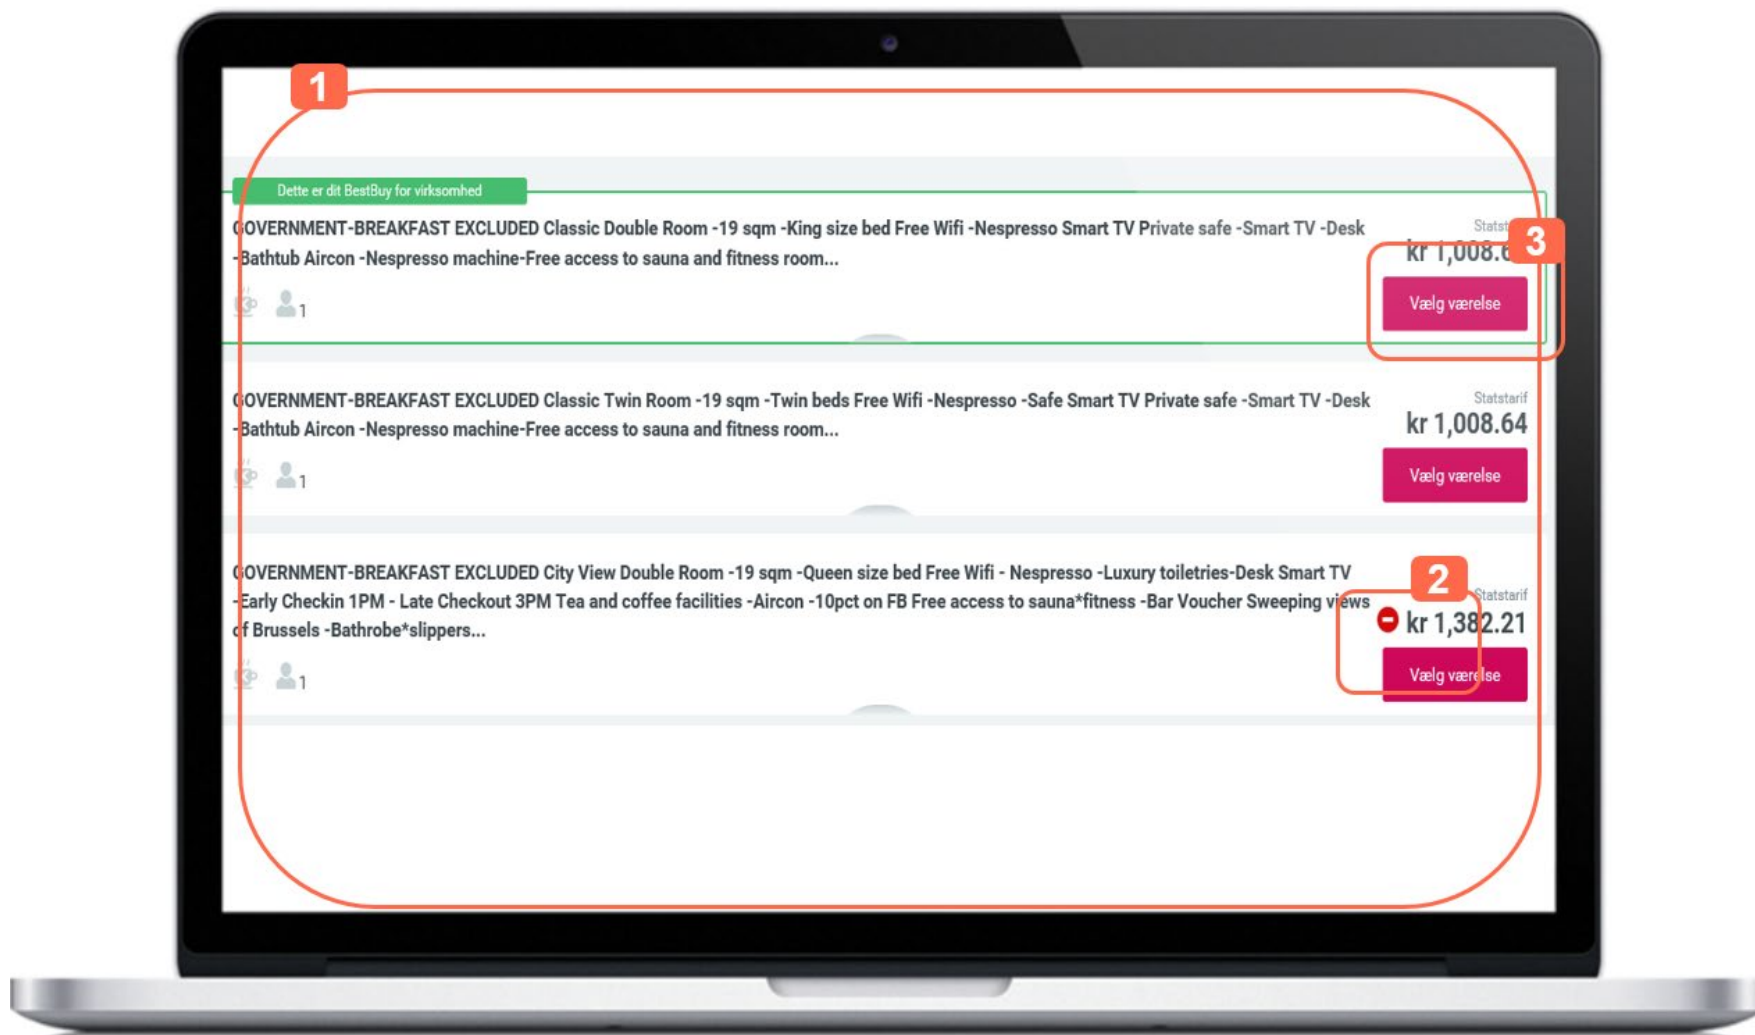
1

Dette er dit BestBuy for virksomhed

GOVERNMENT-BREAKFAST EXCLUDED Classic Double Room -19 sqm -King size bed Free Wifi -Nespresso Smart TV Private safe -Smart TV -Desk -Bathtub Aircon -Nespresso machine-Free access to sauna and fitness room...

1

Stats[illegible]

kr 1,008.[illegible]

3

Vælg værelse

GOVERNMENT-BREAKFAST EXCLUDED Classic Twin Room -19 sqm -Twin beds Free Wifi -Nespresso -Safe Smart TV Private safe -Smart TV -Desk -Bathtub Aircon -Nespresso machine-Free access to sauna and fitness room...

1

Statstarif

kr 1,008.64

Vælg værelse

GOVERNMENT-BREAKFAST EXCLUDED City View Double Room -19 sqm -Queen size bed Free Wifi - Nespresso -Luxury toiletries-Desk Smart TV -Early Checkin 1PM - Late Checkout 3PM Tea and coffee facilities -Aircon -10pct on FB Free access to sauna*fitness -Bar Voucher Sweeping views of Brussels -Bathrobe*slippers...

1

2

Statstarif

kr 1,382.21

Vælg værelse